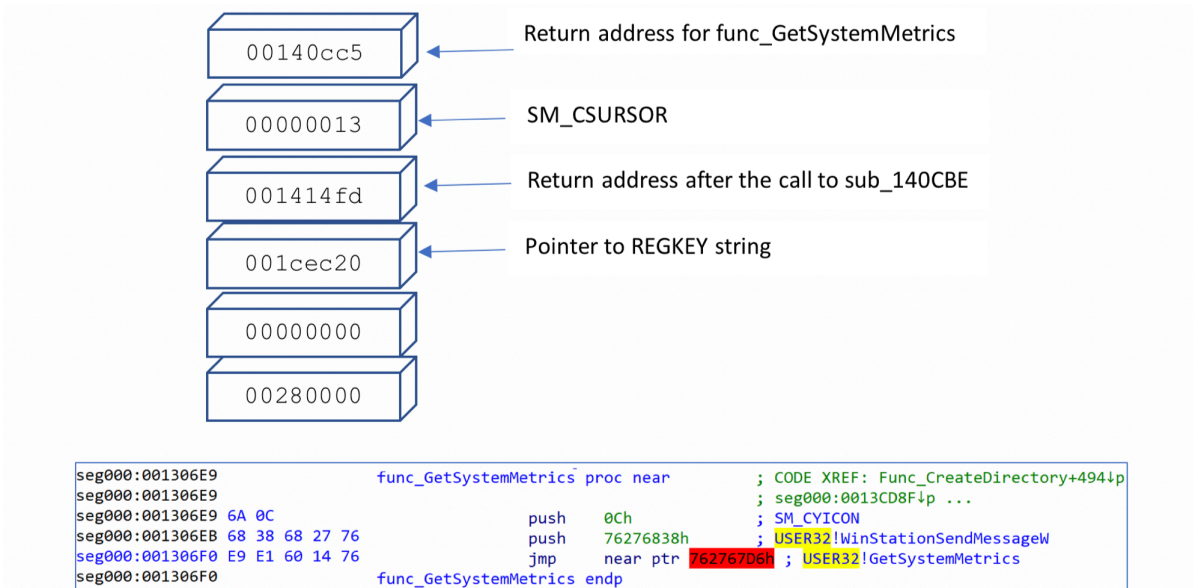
00140cc5

Return address for func_GetSystemMetrics

00000013

SM_CSURSOR

001414fd

Return address after the call to sub_140CBE

001cec20

Pointer to REGKEY string

00000000

00280000

seg000:001306E9 func_GetSystemMetrics proc near ; CODE XREF: Func_CreateDirectory+494↓p
seg000:001306E9 ; seg000:0013CD8F↓p ...
seg000:001306E9 6A 0C push 0Ch ; SM_CYICON
seg000:001306EB 68 38 68 27 76 push 76276838h ; USER32!WinStationSendMessageW
seg000:001306F0 E9 E1 60 14 76 jmp near ptr 762767D6h ; USER32!GetSystemMetrics
seg000:001306F0 func_GetSystemMetrics endp